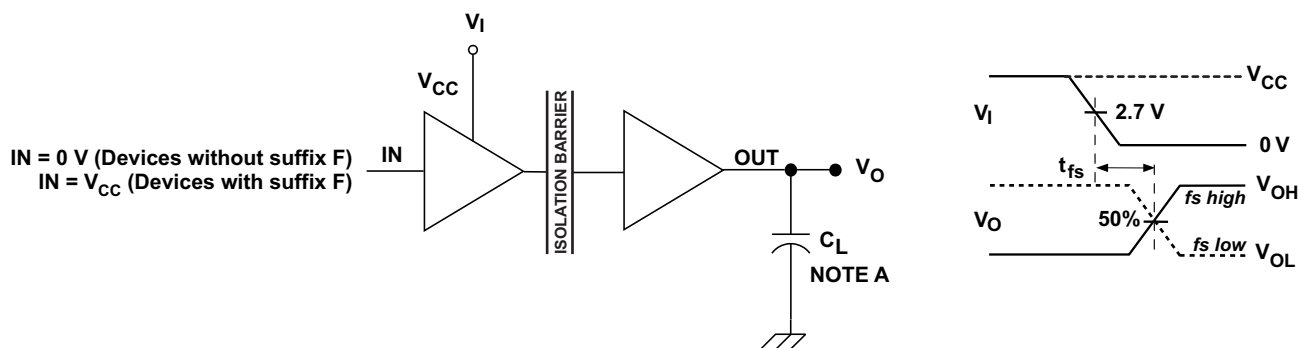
$V_I$

$V_{CC}$

IN = 0 V (Devices without suffix F)
IN = $V_{CC}$ (Devices with suffix F)

IN

ISOLATION BARRIER

OUT

$V_O$

$C_L$
NOTE A

$V_{CC}$

$V_I$

2.7 V

0 V

$t_{fs}$

$V_{OH}$

fs high

$V_O$

50%

fs low

$V_{OL}$